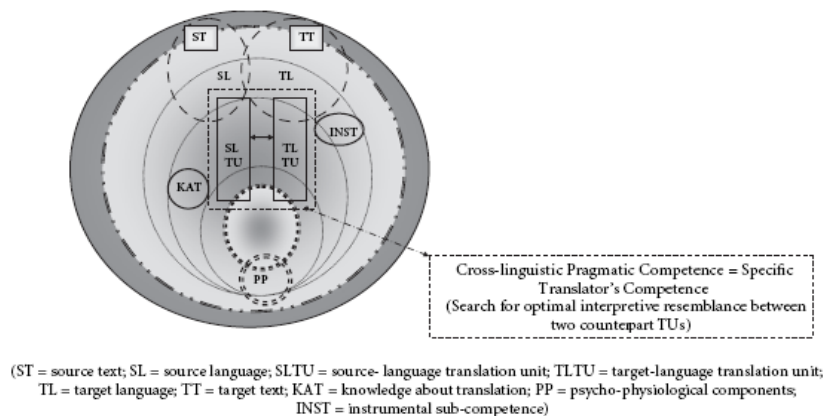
ST

TT

SL

TL

SL TU

TL TU

INST

KAT

PP

Cross-linguistic Pragmatic Competence = Specific Translator's Competence (Search for optimal interpretive resemblance between two counterpart TUs)

(ST = source text; SL = source language; SLTU = source- language translation unit; TLTU = target-language translation unit; TL = target language; TT = target text; KAT = knowledge about translation; PP = psycho-physiological components; INST = instrumental sub-competence)